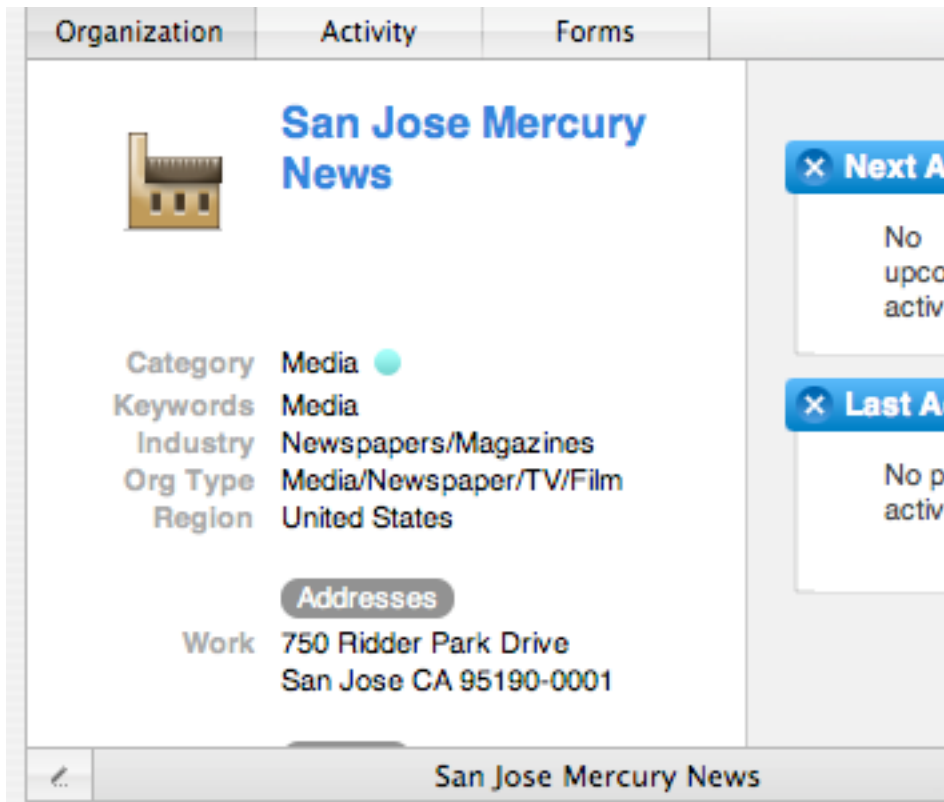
Organization Activity Forms

San Jose Mercury News

Category Media
Keywords Media
Industry Newspapers/Magazines
Org Type Media/Newspaper/TV/Film
Region United States

Addresses
Work 750 Ridder Park Drive
San Jose CA 95190-0001

Next A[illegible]
No upco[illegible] activ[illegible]

Last A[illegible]
No p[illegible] activ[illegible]

San Jose Mercury News